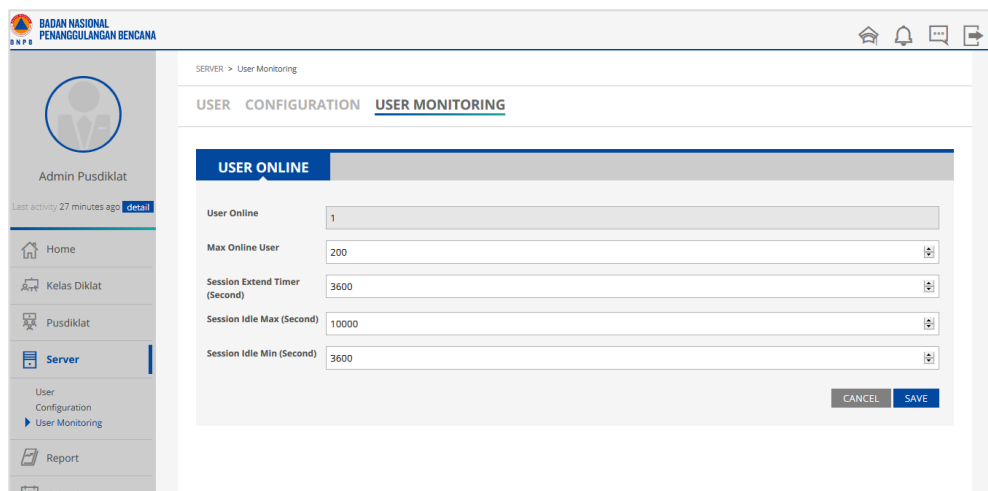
BNPB BADAN NASIONAL PENANGGULANGAN BENCANA

Admin Pusdiklat

Last activity 27 minutes ago detail

Home

Kelas Diklat

Pusdiklat

Server

User

Configuration

User Monitoring

Report

SERVER > User Monitoring

USER CONFIGURATION USER MONITORING

USER ONLINE

| | |
|---|---|
| User Online | 1 |
| Max Online User | 200 |
| Session Extend Timer (Second) | 3600 |
| Session Idle Max (Second) | 10000 |
| Session Idle Min (Second) | 3600 |

CANCEL SAVE